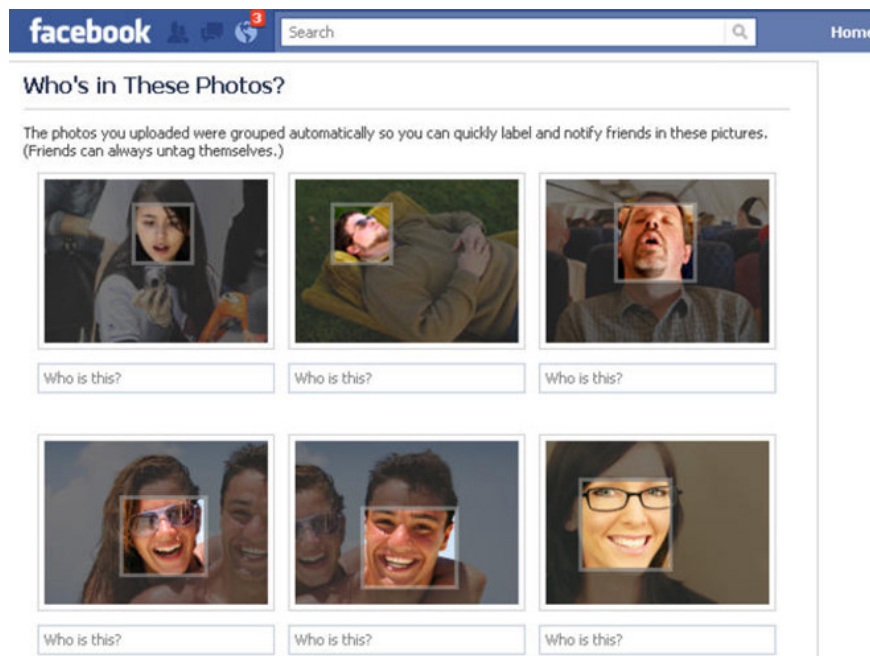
facebook 3 Search Home

Who's in These Photos?

The photos you uploaded were grouped automatically so you can quickly label and notify friends in these pictures. (Friends can always untag themselves.)

Who is this?

Who is this?

Who is this?

Who is this?

Who is this?

Who is this?